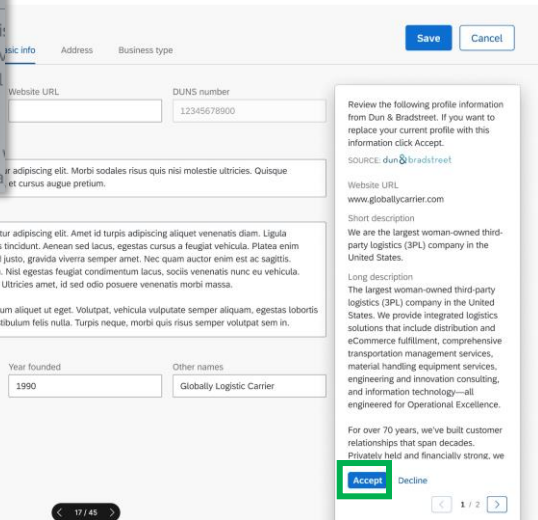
sic info   Address   Business type

Save   Cancel

Website URL

DUNS number
12345678900

ur adipiscing elit. Morbi sodales risus quis nisi molestie ultricies. Quisque et cursus augue pretium.

tur adipiscing elit. Amet id turpis adipiscing aliquet venenatis diam. Ligula s tincidunt. Aenean sed lacus, egestas cursus a feugiat vehicula. Platea enim d justo, gravida viverra semper amet. Nec quam auctor enim est ac sagittis. . Nisl egestas feugiat condimentum lacus, sociis venenatis nunc eu vehicula. Ultricies amet, id sed odio posuere venenatis morbi massa.

um aliquet ut eget. Volutpat, vehicula vulputate semper aliquam, egestas lobortis tibulum felis nulla. Turpis neque, morbi quis risus semper volutpat sem in.

Year founded
1990

Other names
Globally Logistic Carrier

Review the following profile information from Dun & Bradstreet. If you want to replace your current profile with this information click Accept.

SOURCE: dun&bradstreet

Website URL
www.globallycarrier.com

Short description
We are the largest woman-owned third-party logistics (3PL) company in the United States.

Long description
The largest woman-owned third-party logistics (3PL) company in the United States. We provide integrated logistics solutions that include distribution and eCommerce fulfillment, comprehensive transportation management services, material handling equipment services, engineering and innovation consulting, and information technology—all engineered for Operational Excellence.

For over 70 years, we've built customer relationships that span decades. Privately held and financially strong, we

Accept   Decline

1 / 2

17 / 45